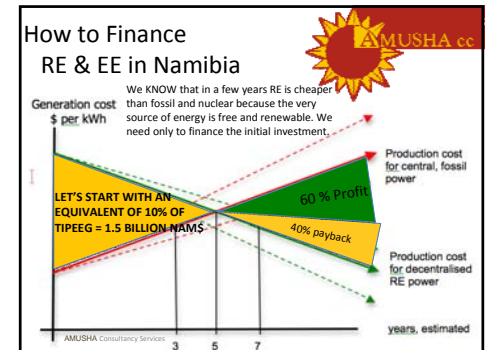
How to Finance
RE & EE in Namibia

AMUSHA cc

We KNOW that in a few years RE is cheaper than fossil and nuclear because the very source of energy is free and renewable. We need only to finance the initial investment.

Generation cost
\$ per kWh

Production cost for central, fossil power

LET'S START WITH AN EQUIVALENT OF 10% OF TIPEEG = 1.5 BILLION NAM\$

60 % Profit

40% payback

Production cost for decentralised RE power

AMUSHA Consultancy Services

3

5

7

years, estimated